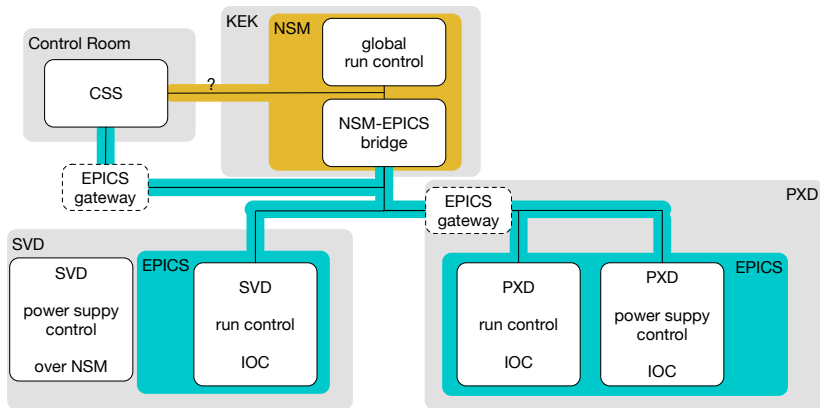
Control Room

CSS

?

KEK

NSM

global run control

NSM-EPICS bridge

EPICS gateway

EPICS gateway

PXD

SVD

SVD

power suppy control

over NSM

EPICS

SVD

run control

IOC

PXD

run control

IOC

PXD

power suppy control

IOC

EPICS